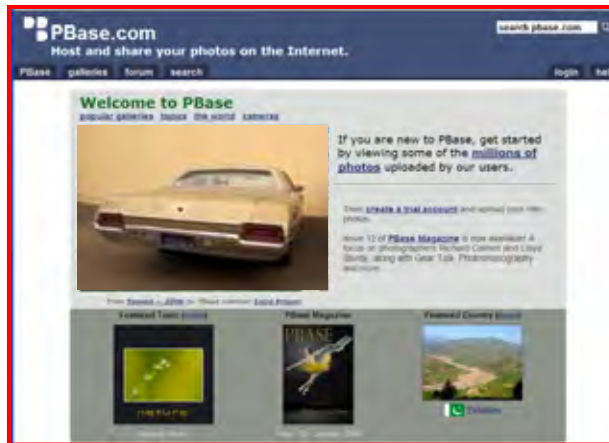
PBase.com
Host and share your photos on the Internet.

search pbase.com

PBase galleries forum search login he

Welcome to PBase
popular galleries topics the world cameras

If you are new to PBase, get started by viewing some of the millions of photos uploaded by our users.

Then create a trial account and upload your own photos.

Issue 12 of PBase Magazine is now available! A focus on photographers Richard Calmes and Lloyd Storrie, along with Gear Talk, Photomacrography and more.

From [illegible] Photo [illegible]

Featured Topic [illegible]

PBase Magazine

Featured Country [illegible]

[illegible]

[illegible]

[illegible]